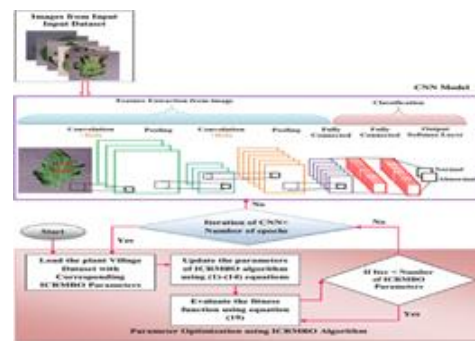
Images from Input Input Dataset

CNN Model

Feature Extraction from Image

Classification

Convolution

Pooling

Convolution

Pooling

Fully Connected

Fully Connected

Output Softmax Layer

Normal

Abnormal

Iteration of CNN< Number of epochs

No

Start

Yes

Load the plant Village Dataset with Corresponding ICRMBO Parameters

Update the parameters of ICRMBO algorithm using (1)-(14) equations

If Iter < Number of ICRMBO Parameters

No

Evaluate the fitness function using equation (15)

Yes

Parameter Optimization using ICRMBO Algorithm